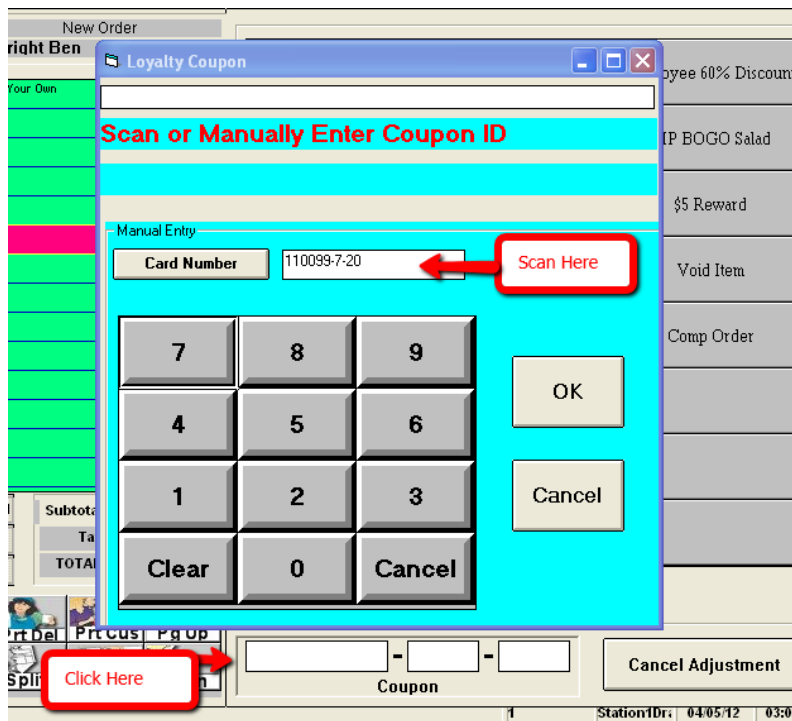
New Order
right Ben
Your Own
Loyalty Coupon
Scan or Manually Enter Coupon ID
Manual Entry
Card Number
110099-7-20
Scan Here
7
8
9
4
5
6
1
2
3
Clear
0
Cancel
OK
Cancel
oyee 60% Discount
IP BOGO Salad
$5 Reward
Void Item
Comp Order
Subtota
Ta
TOTAL
Prt Del
Prt Cus
Pg Up
Spli
n
Click Here
-
-
Coupon
Cancel Adjustment
1
Station1Dr
04/05/12
03:0